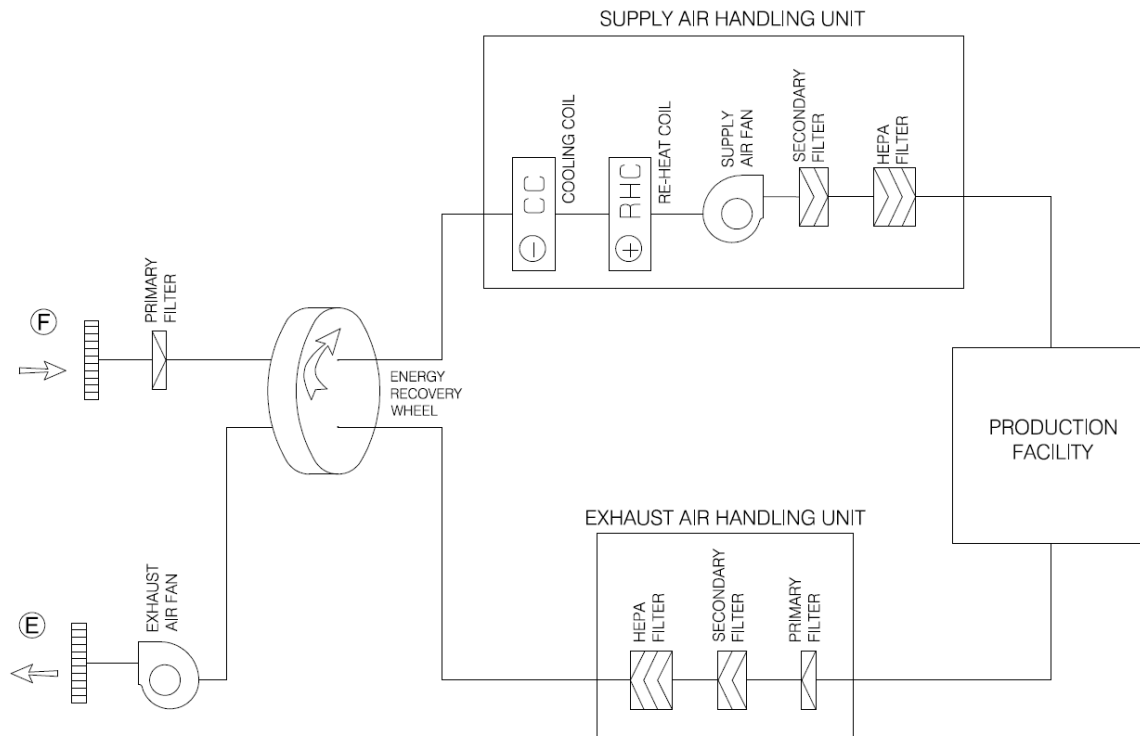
SUPPLY AIR HANDLING UNIT

CC
COOLING COIL
RHC
RE-HEAT COIL
SUPPLY AIR FAN
SECONDARY FILTER
HEPA FILTER

F
PRIMARY FILTER

ENERGY RECOVERY WHEEL

PRODUCTION FACILITY

EXHAUST AIR HANDLING UNIT

E
EXHAUST AIR FAN

HEPA FILTER
SECONDARY FILTER
PRIMARY FILTER